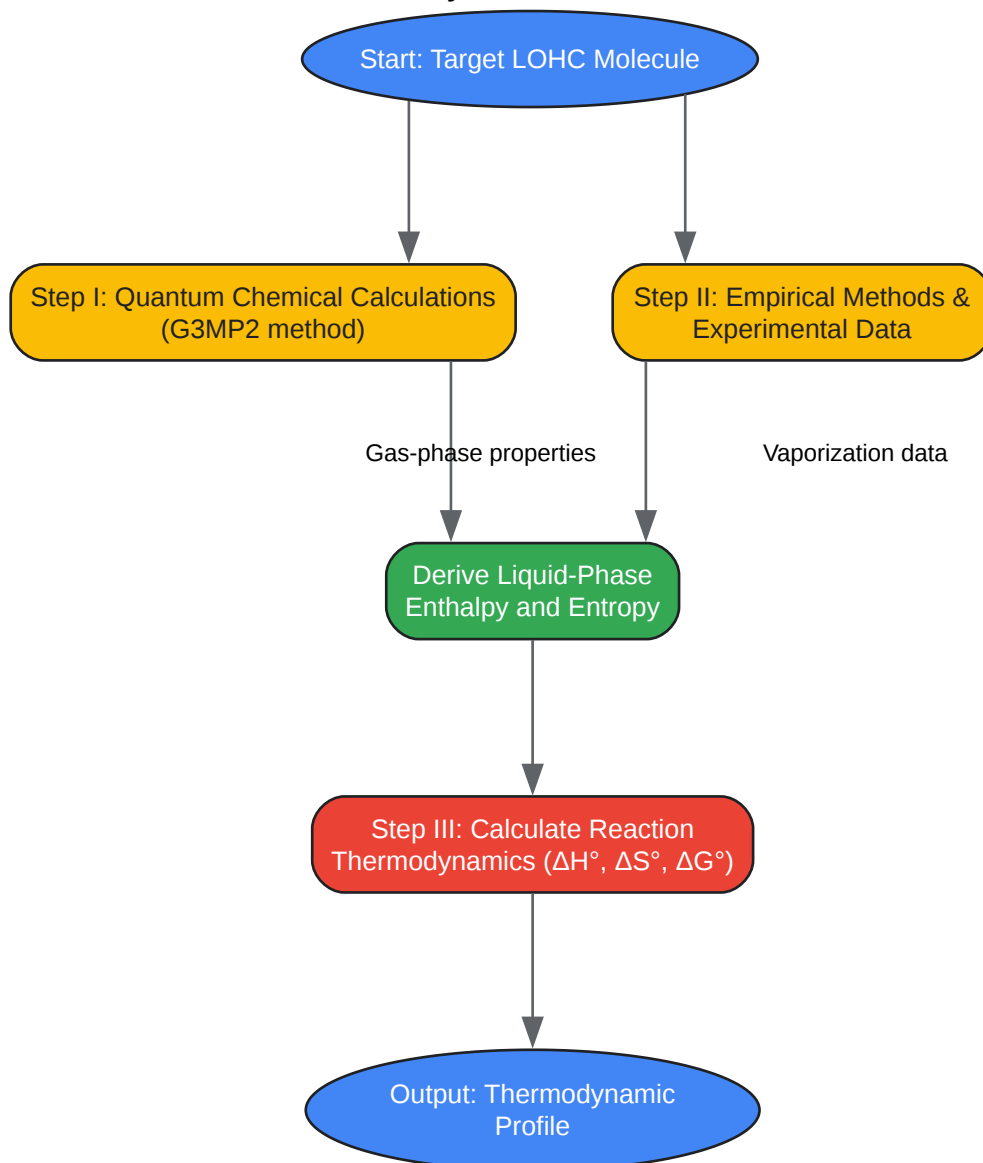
Start: Target LOHC Molecule

Step I: Quantum Chemical Calculations (G3MP2 method)

Step II: Empirical Methods & Experimental Data

Gas-phase properties

Vaporization data

Derive Liquid-Phase Enthalpy and Entropy

Step III: Calculate Reaction Thermodynamics ($\Delta H°$, $\Delta S°$, $\Delta G°$)

Output: Thermodynamic Profile